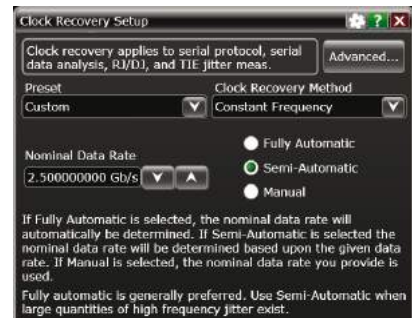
Clock Recovery Setup

Clock recovery applies to serial protocol, serial data analysis, RJ/DJ, and TIE jitter meas.

Advanced...

Preset

Custom

Clock Recovery Method

Constant Frequency

Fully Automatic

Semi-Automatic

Manual

Nominal Data Rate

2.500000000 Gb/s

If Fully Automatic is selected, the nominal data rate will automatically be determined. If Semi-Automatic is selected the nominal data rate will be determined based upon the given data rate. If Manual is selected, the nominal data rate you provide is used.

Fully automatic is generally preferred. Use Semi-Automatic when large quantities of high frequency jitter exist.